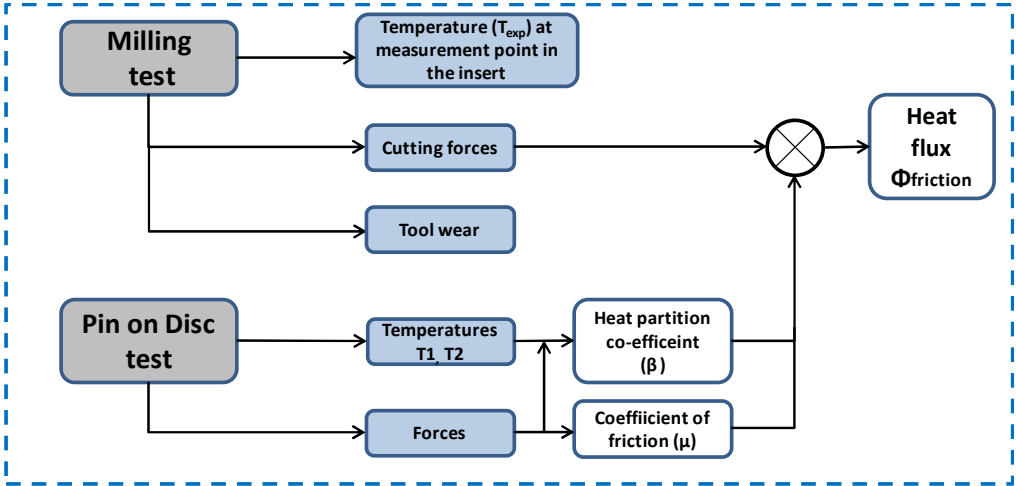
Milling test

Temperature ($T_{exp}$) at measurement point in the insert

Cutting forces

Tool wear

Heat flux $\Phi_{friction}$

Pin on Disc test

Temperatures T1, T2

Forces

Heat partition co-efficeint (β)

Coeffiicient of friction (μ)